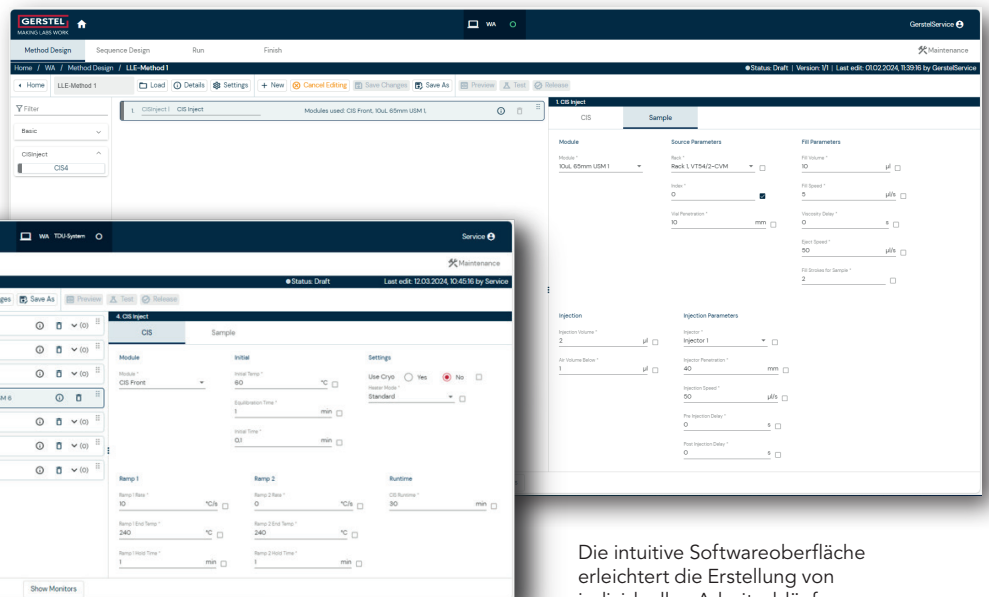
GERSTEL MAKING LABS WORK

WA

GerstelService

Method Design Sequence Design Run Finish

Maintenance

Home / WA / Method Design / LLE-Method 1

Status: Draft | Version: 1/1 | Last edit: 01.02.2024, 11:39:16 by GerstelService

Home LLE-Method 1 Load Details Settings + New Cancel Editing Save Changes Save As Preview Test Release

Filter

Basic

CISInject

CIS4

1. CISInject | CIS Inject Modules used: CIS Front, 10uL 65mm USM 1.

1. CIS Inject

CIS Sample

Module

Module *
10uL 65mm USM 1

Source Parameters

Rack *
Rack 1, VT54/2-CVM

Index *
0

Vial Penetration *
10 mm

Fill Parameters

Fill Volume *
10 µl

Fill Speed *
5 µl/s

Viscosity Delay *
0 s

Eject Speed *
50 µl/s

Fill Strokes for Sample *
2

Injection

Injection Volume *
2 µl

Air Volume Below *
1 µl

Injection Parameters

Injector *
Injector 1

Injector Penetration *
40 mm

Injection Speed *
50 µl/s

Pre Injection Delay *
0 s

Post Injection Delay *
0 s

WA TDU-System

Service

Maintenance

Status: Draft Last edit: 12.03.2024, 10:45:16 by Service

ges Save As Preview Test Release

4. CIS Inject

CIS Sample

Module

Module *
CIS Front

Initial

Initial Temp *
60 °C

Equilibration Time *
1 min

Initial Time *
0,1 min

Settings

Use Cryo Yes No

Heater Mode *
Standard

M 6

Remp 1

Ramp 1 Rate *
10 °C/s

Ramp 1 End Temp *
240 °C

Ramp 1 Hold Time *
1 min

Ramp 2

Ramp 2 Rate *
0 °C/s

Ramp 2 End Temp *
240 °C

Ramp 2 Hold Time *
1 min

Runtime

CIS Runtime *
30 min

Show Monitors

Die intuitive Softwareoberfläche erleichtert die Erstellung von